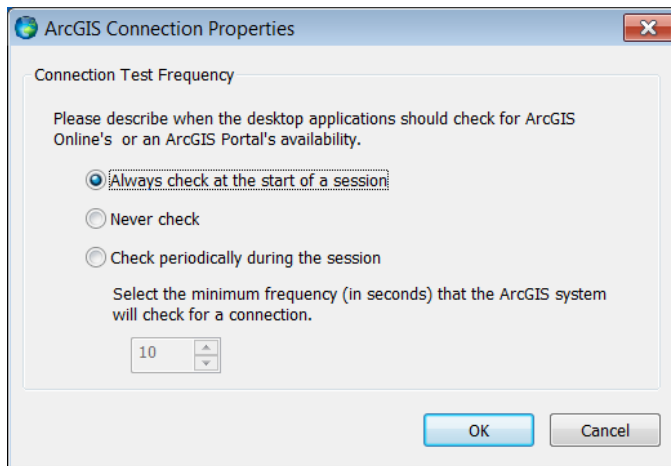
ArcGIS Connection Properties

Connection Test Frequency

Please describe when the desktop applications should check for ArcGIS Online's  or an ArcGIS Portal's availability.

Always check at the start of a session

Never check

Check periodically during the session

Select the minimum frequency (in seconds) that the ArcGIS system will check for a connection.

10

OK

Cancel